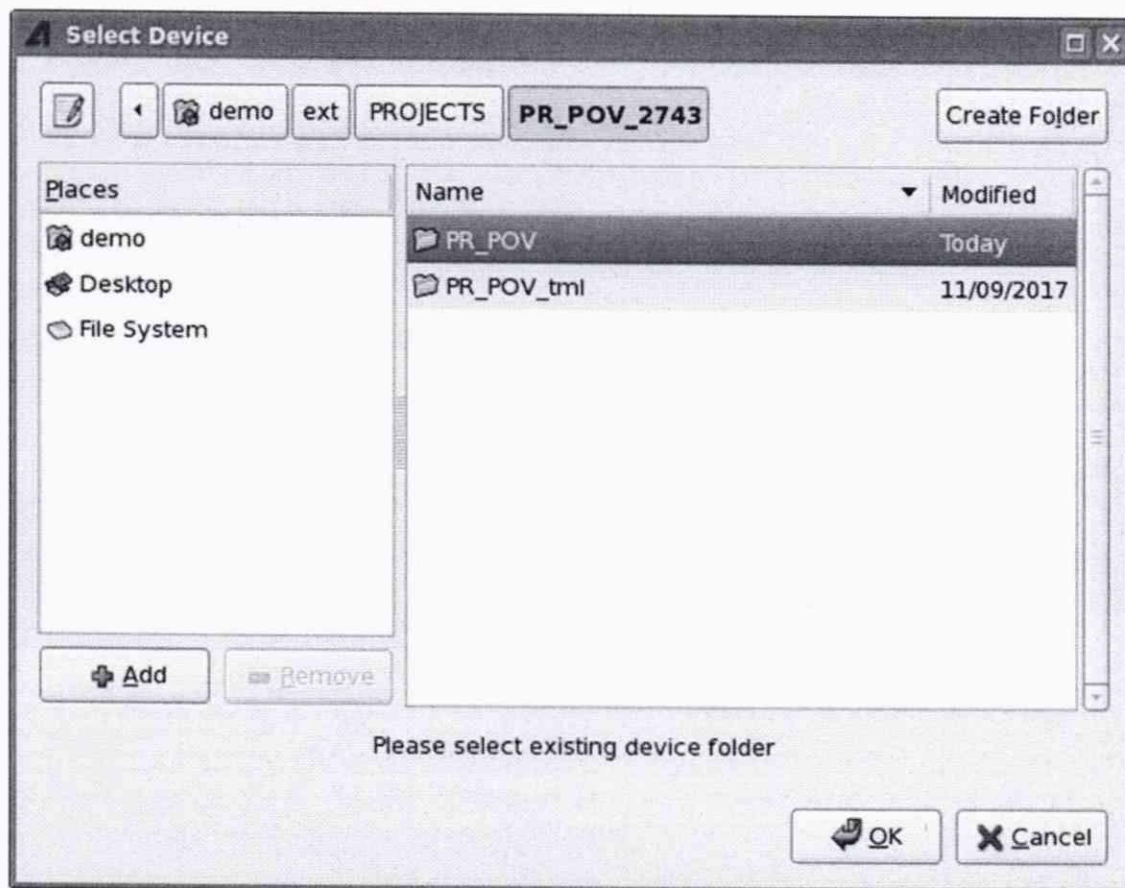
Select Device

demo ext PROJECTS PR_POV_2743

Create Folder

Places

demo
Desktop
File System

| Name | Modified |
|---|---|
| PR_POV | Today |
| PR_POV_tml | 11/09/2017 |

Add
Remove

Please select existing device folder

OK
Cancel